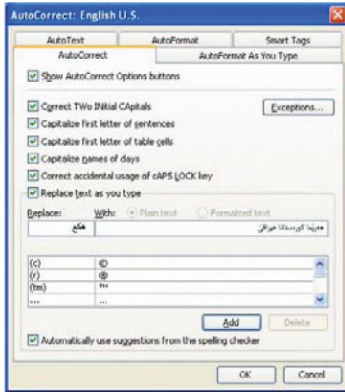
AutoCorrect: English U.S.

AutoText | AutoFormat | Smart Tags
AutoCorrect | AutoFormat As You Type

Show AutoCorrect Options buttons

Correct TWo INitial CApitals
Exceptions...
Capitalize first letter of sentences
Capitalize first letter of table cells
Capitalize names of days
Correct accidental usage of cAPS LOCK key
Replace text as you type

Replace: With: Plain text Formatted text

هلغ
مدرێنا کوردستان عراق

| | |
|---|---|
| (c) | © |
| (r) | ® |
| (tm) | ™ |
| ... | ... |

Add
Delete

Automatically use suggestions from the spelling checker

OK
Cancel